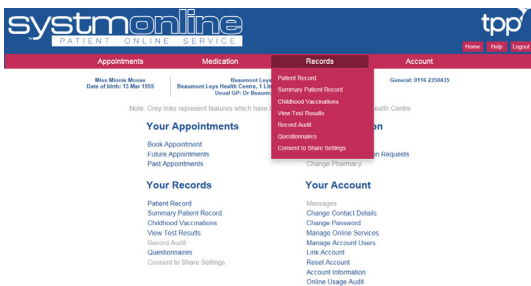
systmonline
PATIENT ONLINE SERVICE

tpp

Home Help Logout

Appointments Medication Records Account

Miss Minnie Mouse
Date of birth: 13 Mar 1555

Beaumont Leys
Beaumont Leys Patient Centre, 1 Li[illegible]
Usual GP: Dr Beaum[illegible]

General: 0116 2358435

Patient Record
Summary Patient Record
Childhood Vaccinations
View Test Results
Record Audit
Questionnaires
Consent to Share Settings

Note: Grey links represent features which have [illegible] Health Centre

Your Appointments

Book Appointment
Future Appointments
Past Appointments

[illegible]on

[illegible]on Requests
Change Pharmacy

Your Records

Patient Record
Summary Patient Record
Childhood Vaccinations
View Test Results
Record Audit
Questionnaires
Consent to Share Settings

Your Account

Messages
Change Contact Details
Change Password
Manage Online Services
Manage Account Users
Link Account
Reset Account
Account Information
Online Usage Audit